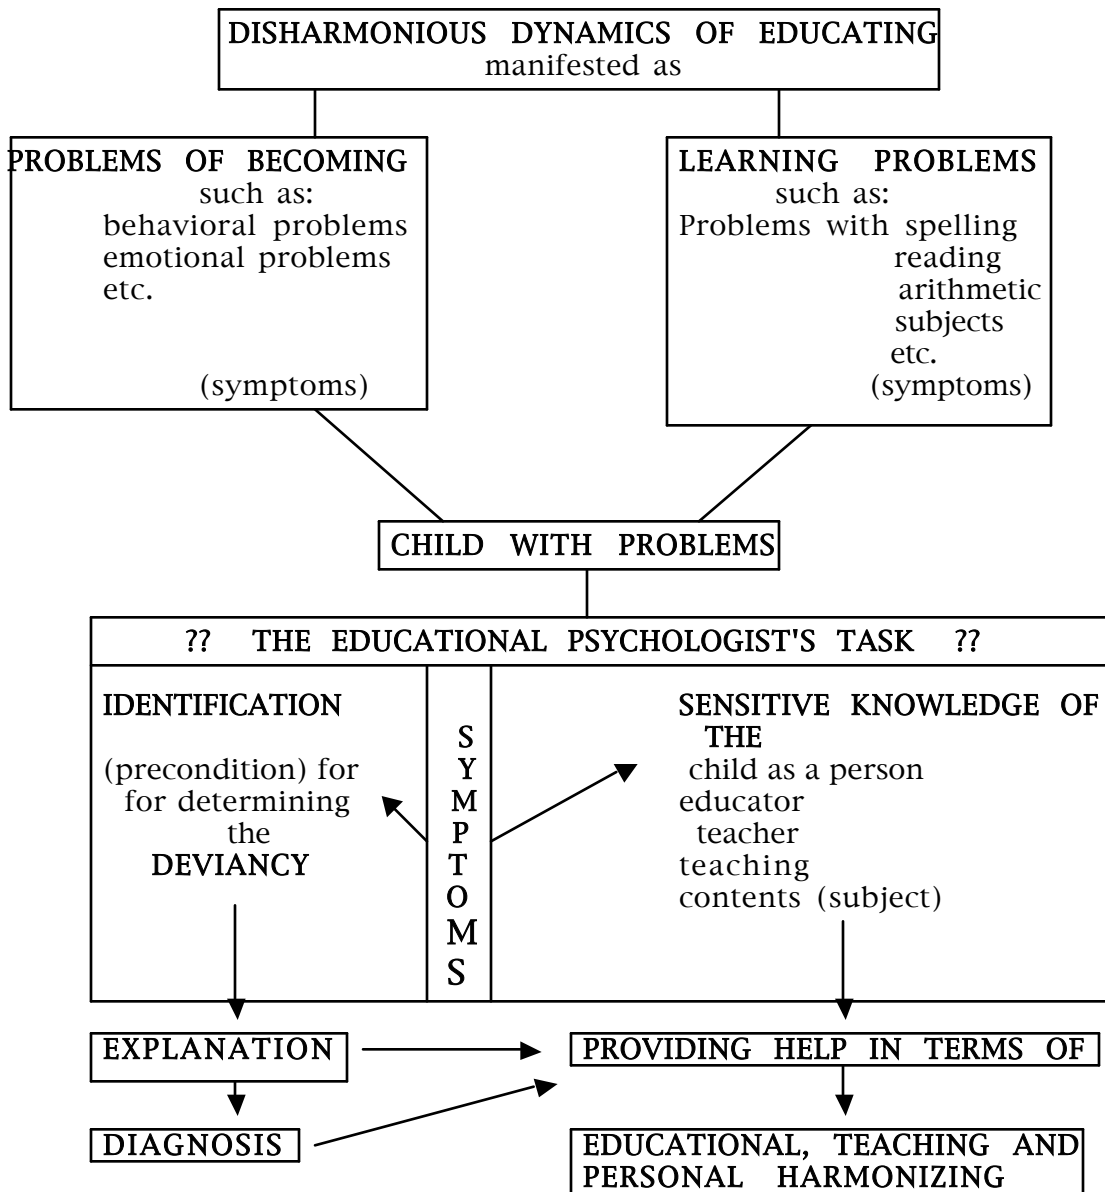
DISHARMONIOUS DYNAMICS OF EDUCATING
manifested as

PROBLEMS OF BECOMING
such as:
behavioral problems
emotional problems
etc.

(symptoms)

LEARNING PROBLEMS
such as:
Problems with spelling
reading
arithmetic
subjects
etc.
(symptoms)

CHILD WITH PROBLEMS

?? THE EDUCATIONAL PSYCHOLOGIST'S TASK ??

IDENTIFICATION

(precondition) for
for determining
the
DEVIANCY

S
Y
M
P
T
O
M
S

SENSITIVE KNOWLEDGE OF THE
child as a person
educator
teacher
teaching
contents (subject)

EXPLANATION

DIAGNOSIS

PROVIDING HELP IN TERMS OF

EDUCATIONAL, TEACHING AND PERSONAL HARMONIZING